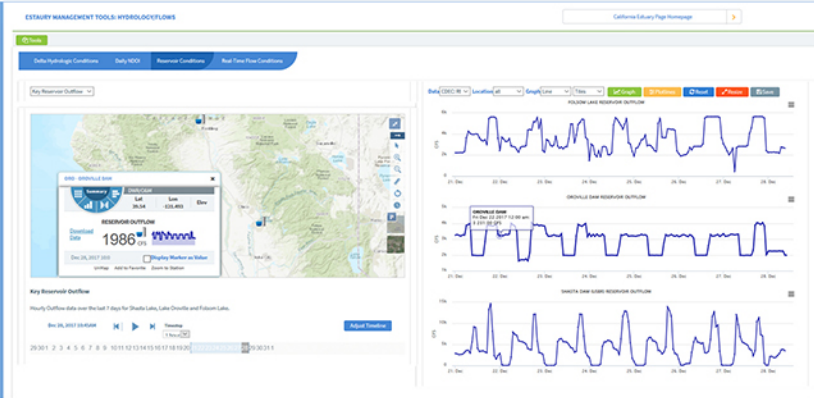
ESTUARY MANAGEMENT TOOLS: HYDROLOGY/FLOWS

California Estuary Page Homepage

Tools

Delta Hydrologic Conditions | Daily NDOI | Reservoir Conditions | Real-Time Flow Conditions

Key Reservoir Outflow

Folsom

ORO - OROVILLE DAM

Summary | DWR/CEAM

Lat 39.54 | Lon -121.493 | Elev

RESERVOIR OUTFLOW

Download Data

1986 cfs

Dec 26, 2017 18:00

Display Marker as Value

Unmap | Add to Favorite | Zoom to Station

Key Reservoir Outflow

Hourly Outflow data over the last 7 days for Shasta Lake, Lake Oroville and Folsom Lake.

Dec 26, 2017 15:45AM

Timestep 1 Hours

Adjust Timeline

29 30 1 2 3 4 5 6 7 8 9 10 11 12 13 14 15 16 17 18 19 20 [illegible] 29 30 31 1

Data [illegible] Location all Graph Line Tiles Graph Multiline Reset Restore Save

FOLSOM LAKE RESERVOIR OUTFLOW

6k 4k 2k

21. Dec 22. Dec 23. Dec 24. Dec 25. Dec 26. Dec 27. Dec 28. Dec

OROVILLE DAM RESERVOIR OUTFLOW

OROVILLE DAM
Fri Dec 22 2017 12:00 am
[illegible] CFS

6k 4k 2k

21. Dec 22. Dec 23. Dec 24. Dec 25. Dec 26. Dec 27. Dec 28. Dec

SHASTA DAM (USBR) RESERVOIR OUTFLOW

15k 10k 5k

21. Dec 22. Dec 23. Dec 24. Dec 25. Dec 26. Dec 27. Dec 28. Dec